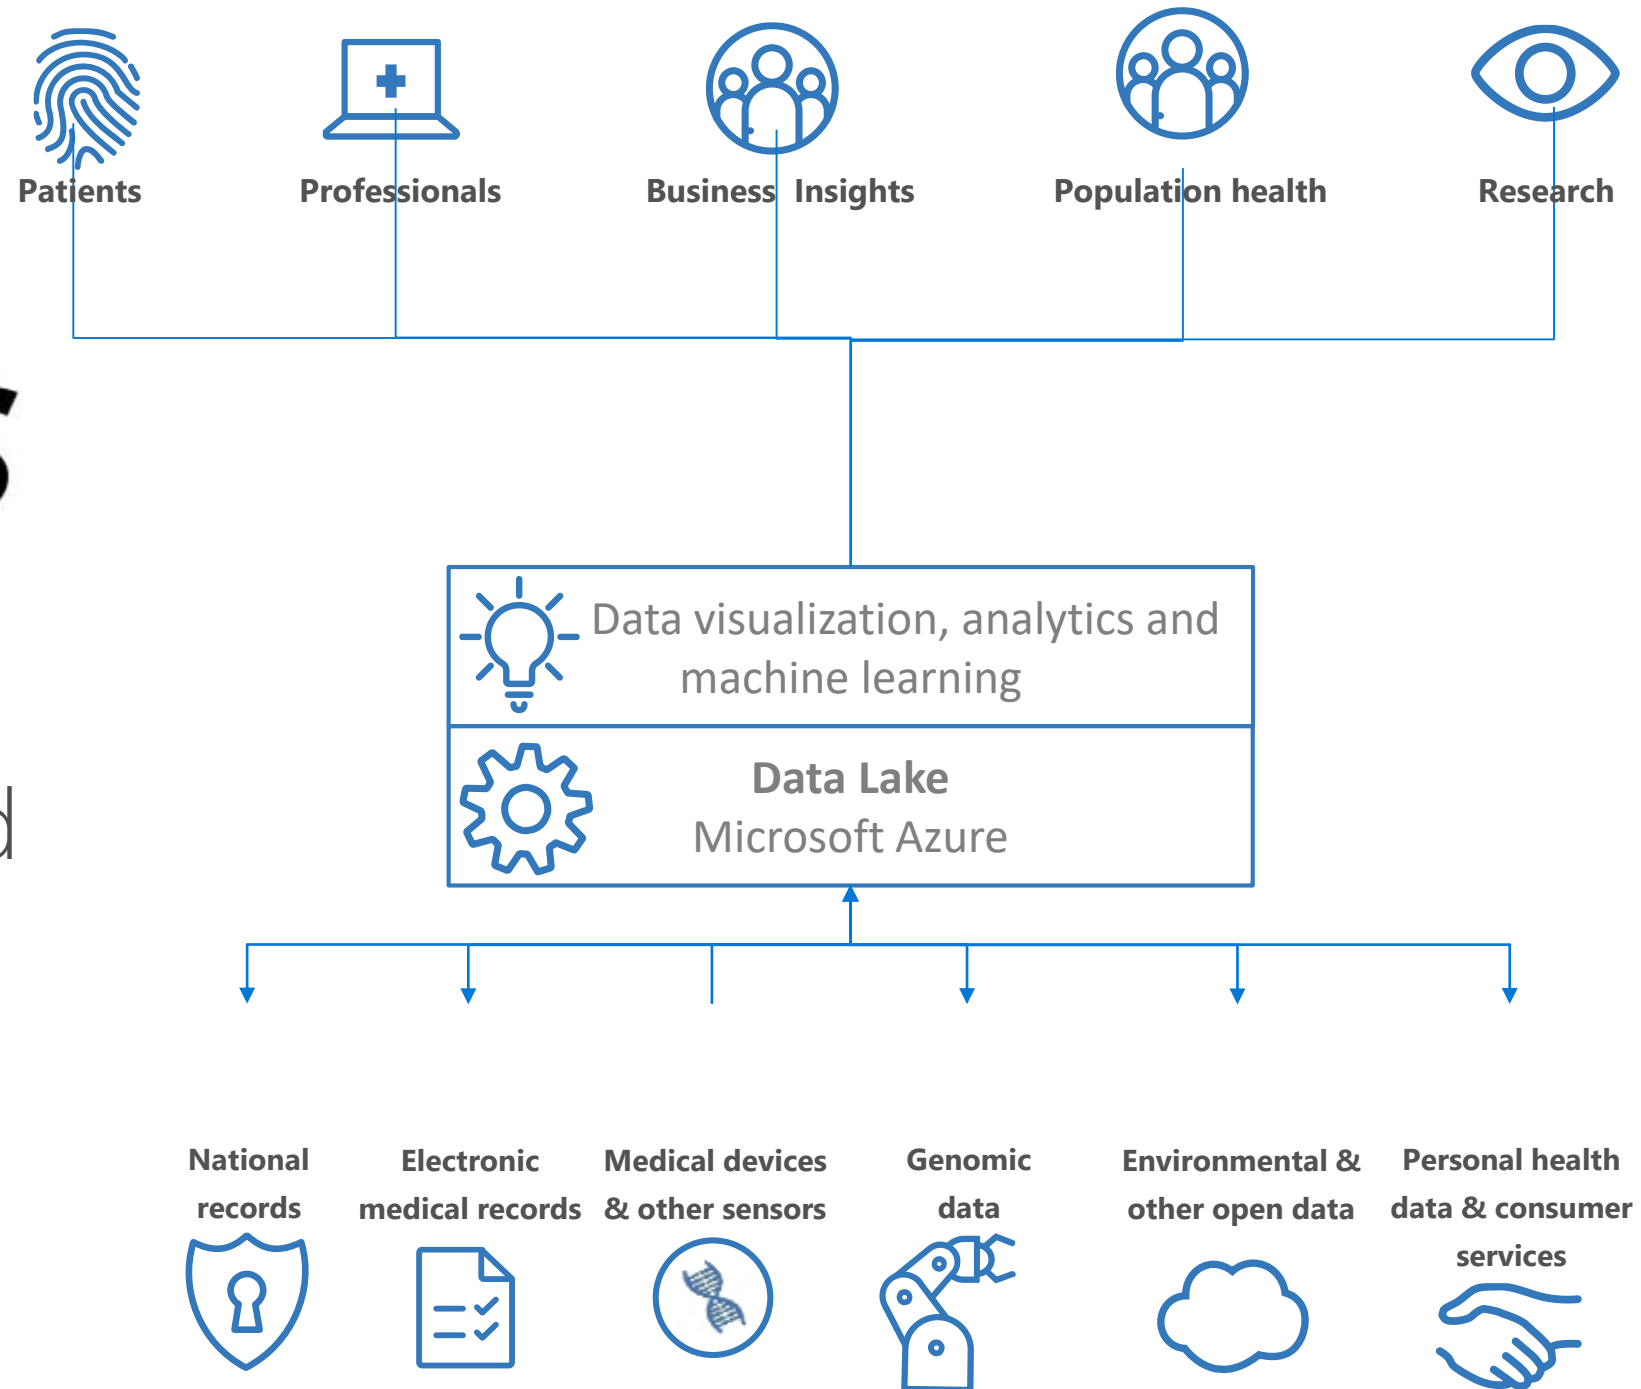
Patients

Professionals

Business Insights

Population health

Research

Data visualization, analytics and machine learning

Data Lake
Microsoft Azure

National records

Electronic medical records

Medical devices & other sensors

Genomic data

Environmental & other open data

Personal health data & consumer services